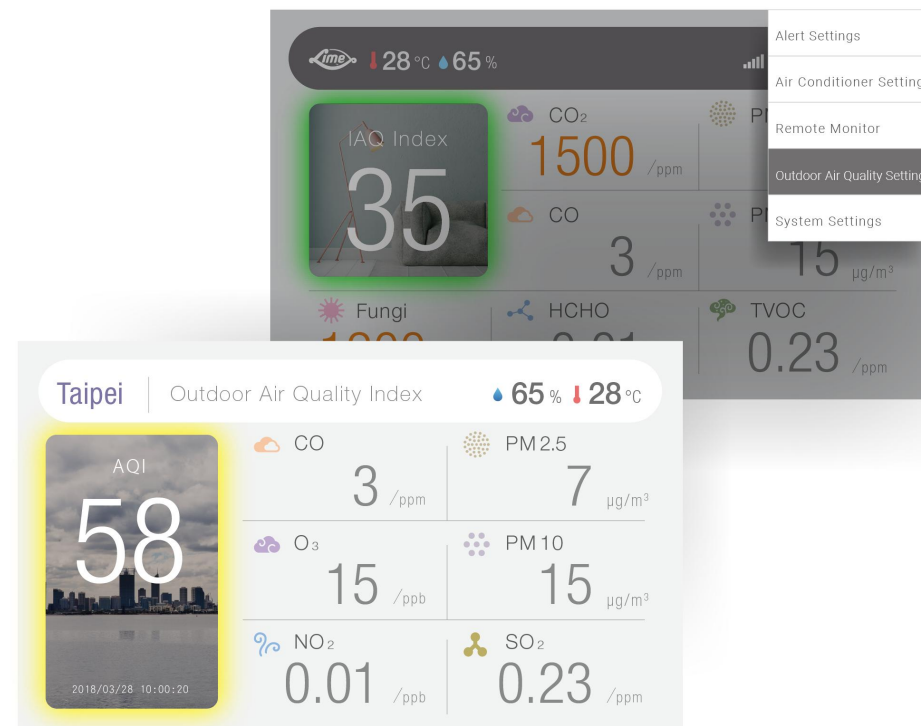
ime 28 °C 65 %

Alert Settings
Air Conditioner Setting
Remote Monitor
Outdoor Air Quality Setting
System Settings

IAQ Index
35

$CO_2$
1500 /ppm

PM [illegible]

CO
3 /ppm

PM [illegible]
15 μg/m³

Fungi
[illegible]

HCHO
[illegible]

TVOC
0.23 /ppm

Taipei | Outdoor Air Quality Index 65 % 28 °C

AQI
58
2018/03/28 10:00:20

CO
3 /ppm

PM 2.5
7 μg/m³

$O_3$
15 /ppb

PM 10
15 μg/m³

$NO_2$
0.01 /ppb

$SO_2$
0.23 /ppm